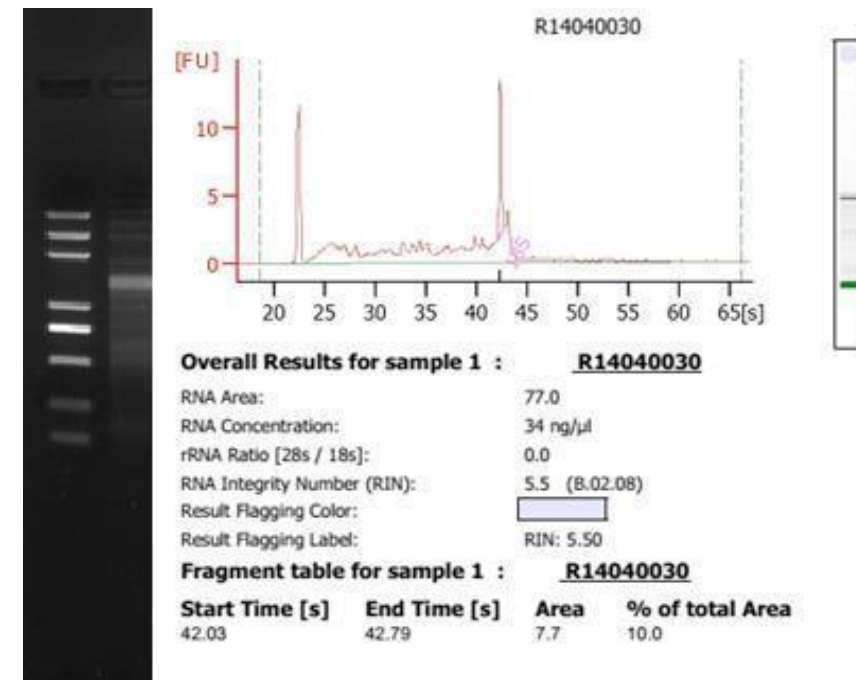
R14040030

[FU]

10

5

0

20 25 30 35 40 45 50 55 60 65[s]

**Overall Results for sample 1 :** R14040030

| | |
|---|---|
| RNA Area: | 77.0 |
| RNA Concentration: | 34 ng/µl |
| rRNA Ratio [28s / 18s]: | 0.0 |
| RNA Integrity Number (RIN): | 5.5 (B.02.08) |
| Result Flagging Color: | |
| Result Flagging Label: | RIN: 5.50 |

**Fragment table for sample 1 :** R14040030

| Start Time [s] | End Time [s] | Area | % of total Area |
|---|---|---|---|
| 42.03 | 42.79 | 7.7 | 10.0 |